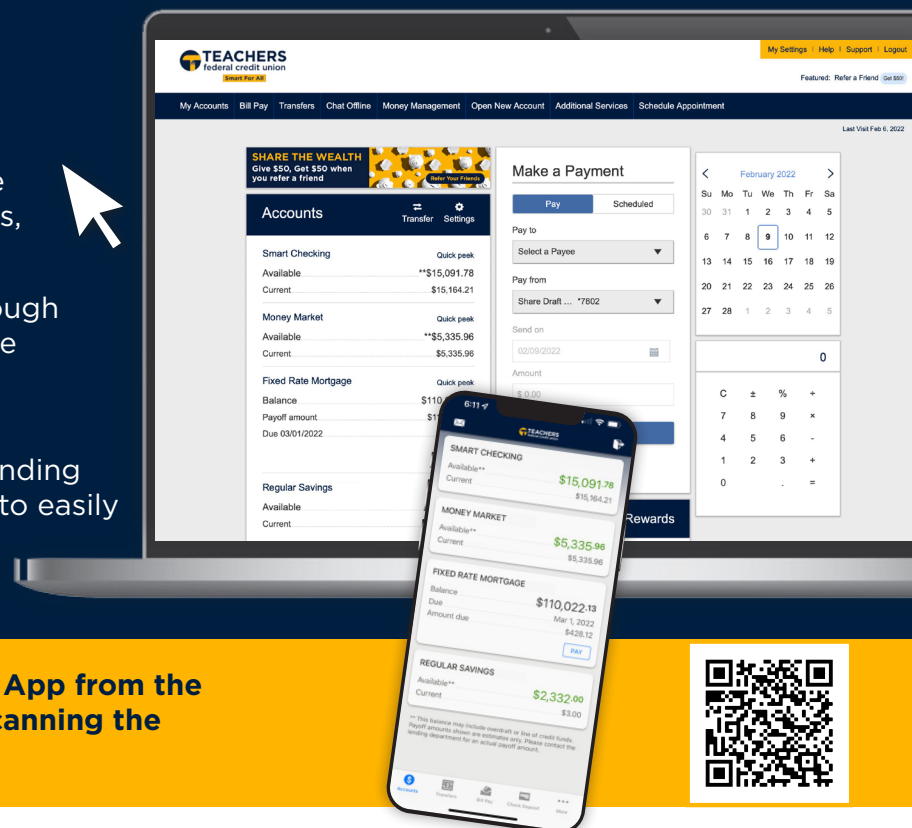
e
s,

ough
e

nding
to easily

TEACHERS
federal credit union
Smart For All

My Settings | Help | Support | Logout

Featured: Refer a Friend Get $50!

My Accounts | Bill Pay | Transfers | Chat Offline | Money Management | Open New Account | Additional Services | Schedule Appointment

Last Visit Feb 6, 2022

SHARE THE WEALTH
Give $50, Get $50 when you refer a friend
Refer Your Friends

Accounts
Transfer Settings

Smart Checking
Quick peek
Available **$15,091.78
Current $15,164.21

Money Market
Quick peek
Available **$5,335.96
Current $5,335.96

Fixed Rate Mortgage
Quick peek
Balance $110
Payoff amount $1
Due 03/01/2022

Regular Savings
Available
Current

Make a Payment
Pay | Scheduled
Pay to
Select a Payee
Pay from
Share Draft ... *7602
Send on
02/09/2022
Amount
$ 0.00

Rewards

February 2022
| Su | Mo | Tu | We | Th | Fr | Sa |
|---|---|---|---|---|---|---|
| 30 | 31 | 1 | 2 | 3 | 4 | 5 |
| 6 | 7 | 8 | 9 | 10 | 11 | 12 |
| 13 | 14 | 15 | 16 | 17 | 18 | 19 |
| 20 | 21 | 22 | 23 | 24 | 25 | 26 |
| 27 | 28 | 1 | 2 | 3 | 4 | 5 |

0
C ± % ÷
7 8 9 ×
4 5 6 -
1 2 3 +
0 . =

6:11
TEACHERS
SMART CHECKING
Available**
Current
$15,091.78
$15,164.21
MONEY MARKET
Available**
Current
$5,335.96
$5,335.96
FIXED RATE MORTGAGE
Balance
Due
Amount due
$110,022.13
Mar 1, 2022
$428.12
PAY
REGULAR SAVINGS
Available**
Current
$2,332.00
$3.00
** This balance may include overdraft or line of credit funds. Payoff amounts shown are estimates only. Please contact the lending department for an actual payoff amount.
Accounts Transfers Bill Pay Check Deposit More

App from the
canning the